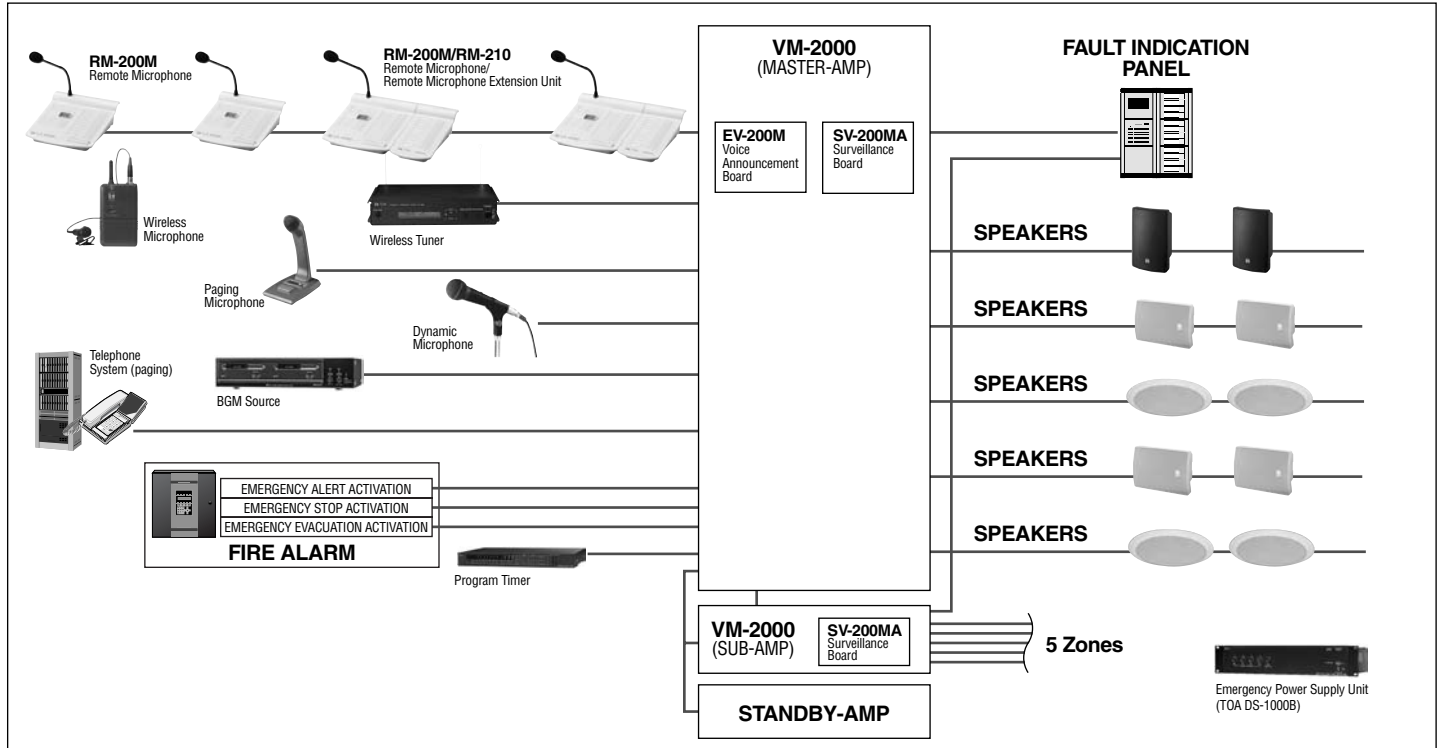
RM-200M
Remote Microphone

RM-200M/RM-210
Remote Microphone/
Remote Microphone Extension Unit

VM-2000
(MASTER-AMP)

EV-200M
Voice Announcement Board

SV-200MA
Surveillance Board

FAULT INDICATION PANEL

Wireless Microphone

Wireless Tuner

SPEAKERS

Paging Microphone

SPEAKERS

Dynamic Microphone

Telephone System (paging)

SPEAKERS

BGM Source

SPEAKERS

EMERGENCY ALERT ACTIVATION
EMERGENCY STOP ACTIVATION
EMERGENCY EVACUATION ACTIVATION

FIRE ALARM

SPEAKERS

Program Timer

VM-2000
(SUB-AMP)

SV-200MA
Surveillance Board

5 Zones

STANDBY-AMP

Emergency Power Supply Unit
(TOA DS-1000B)